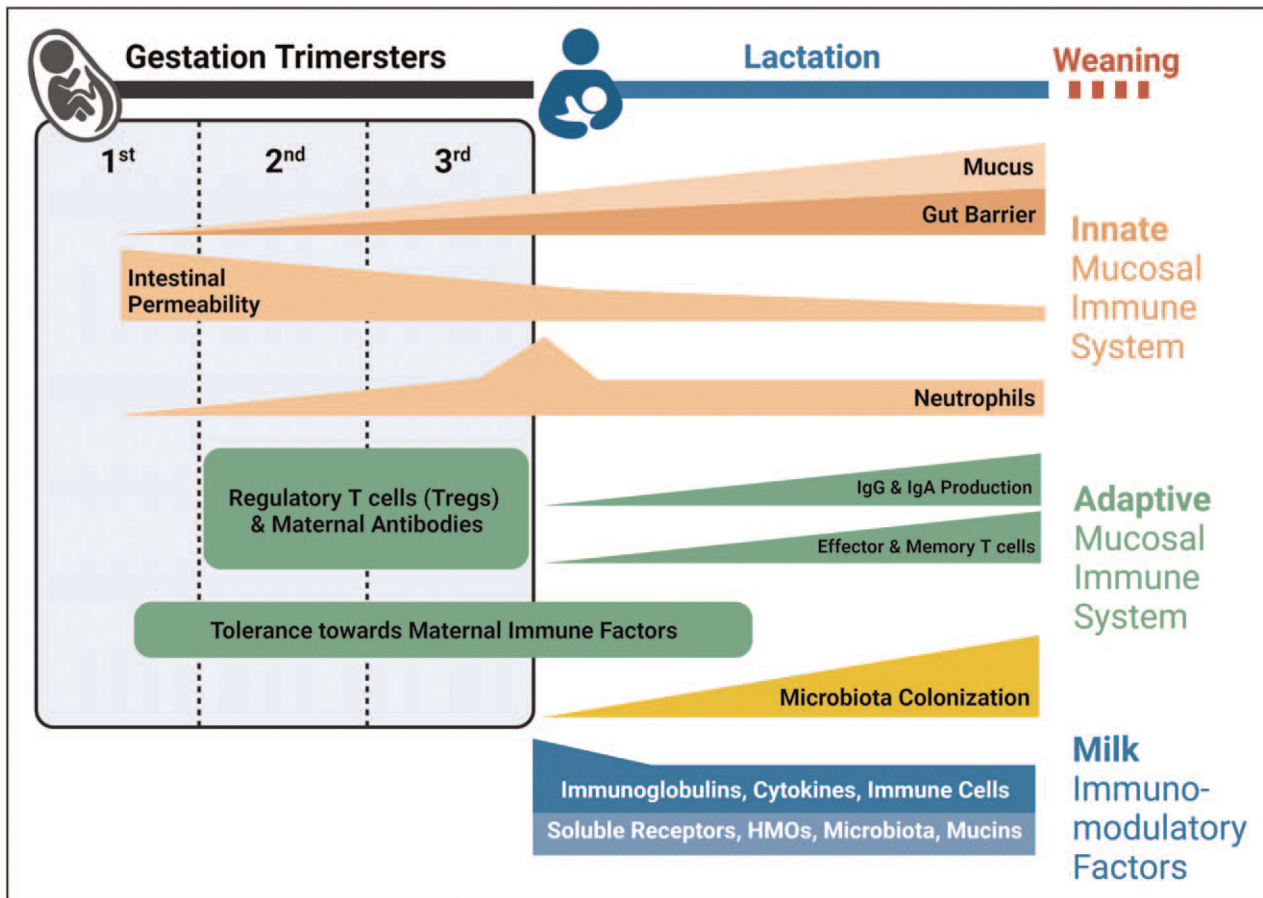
Gestation Trimersters

Lactation

Weaning

$1^{st}$

$2^{nd}$

$3^{rd}$

Mucus

Gut Barrier

Innate Mucosal Immune System

Intestinal Permeability

Neutrophils

Regulatory T cells (Tregs) & Maternal Antibodies

IgG & IgA Production

Effector & Memory T cells

Adaptive Mucosal Immune System

Tolerance towards Maternal Immune Factors

Microbiota Colonization

Immunoglobulins, Cytokines, Immune Cells

Soluble Receptors, HMOs, Microbiota, Mucins

Milk Immunomodulatory Factors